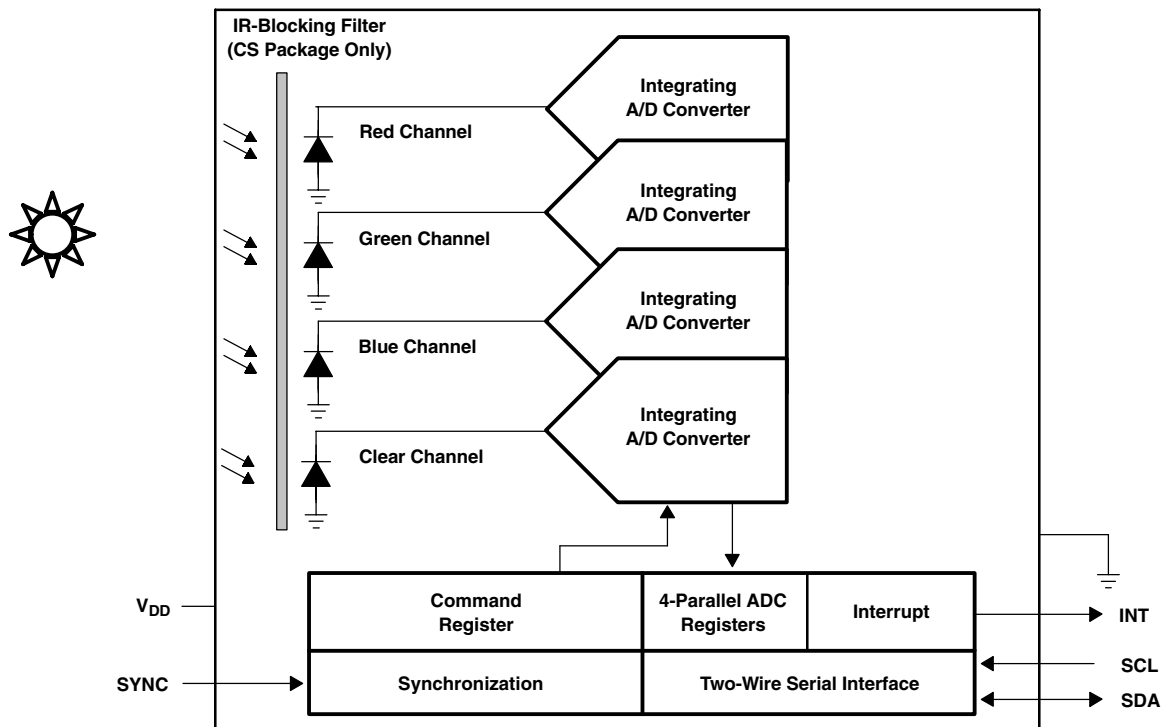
IR-Blocking Filter
(CS Package Only)

Integrating
A/D Converter

Red Channel

Integrating
A/D Converter

Green Channel

Integrating
A/D Converter

Blue Channel

Integrating
A/D Converter

Clear Channel

$V_{DD}$

Command
Register

4-Parallel ADC
Registers

Interrupt

INT

SCL

SYNC

Synchronization

Two-Wire Serial Interface

SDA